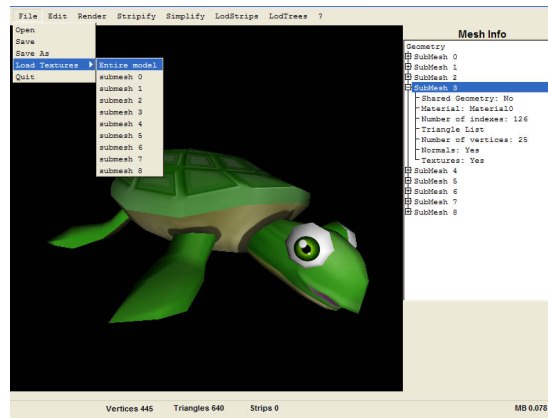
File Edit Render Stripify Simplify LodStrips LodTrees ?

Open
Save
Save As
Load Textures
Quit

Entire model
submesh 0
submesh 1
submesh 2
submesh 3
submesh 4
submesh 5
submesh 6
submesh 7
submesh 8

Mesh Info

Geometry
SubMesh 0
SubMesh 1
SubMesh 2
SubMesh 3
Shared Geometry: No
Material: Material0
Number of indexes: 126
Triangle List
Number of vertices: 25
Normals: Yes
Textures: Yes
SubMesh 4
SubMesh 5
SubMesh 6
SubMesh 7
SubMesh 8

Vertices 445 Triangles 640 Strips 0 MB 0.078